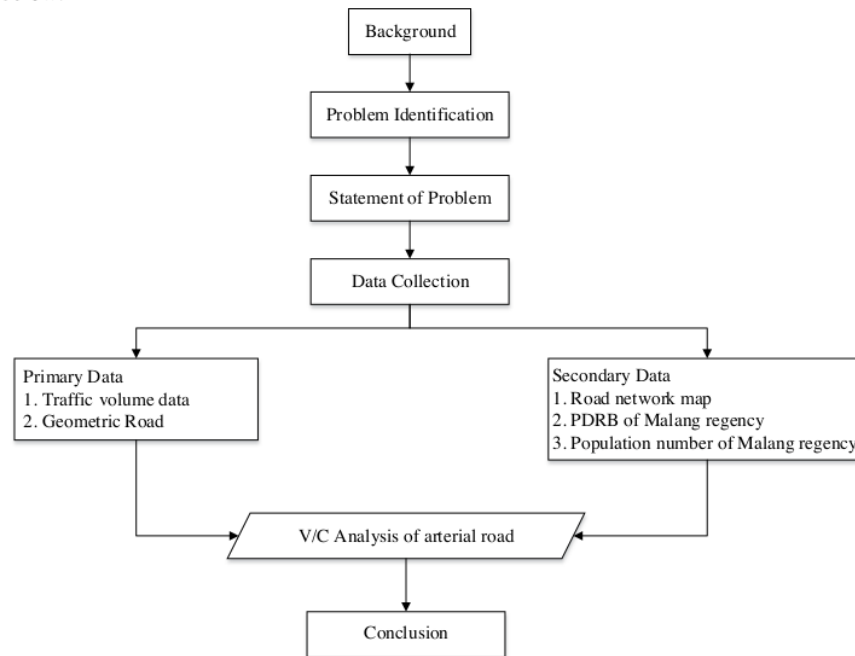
Background

Problem Identification

Statement of Problem

Data Collection

Primary Data
1. Traffic volume data
2. Geometric Road

Secondary Data
1. Road network map
2. PDRB of Malang regency
3. Population number of Malang regency

V/C Analysis of arterial road

Conclusion